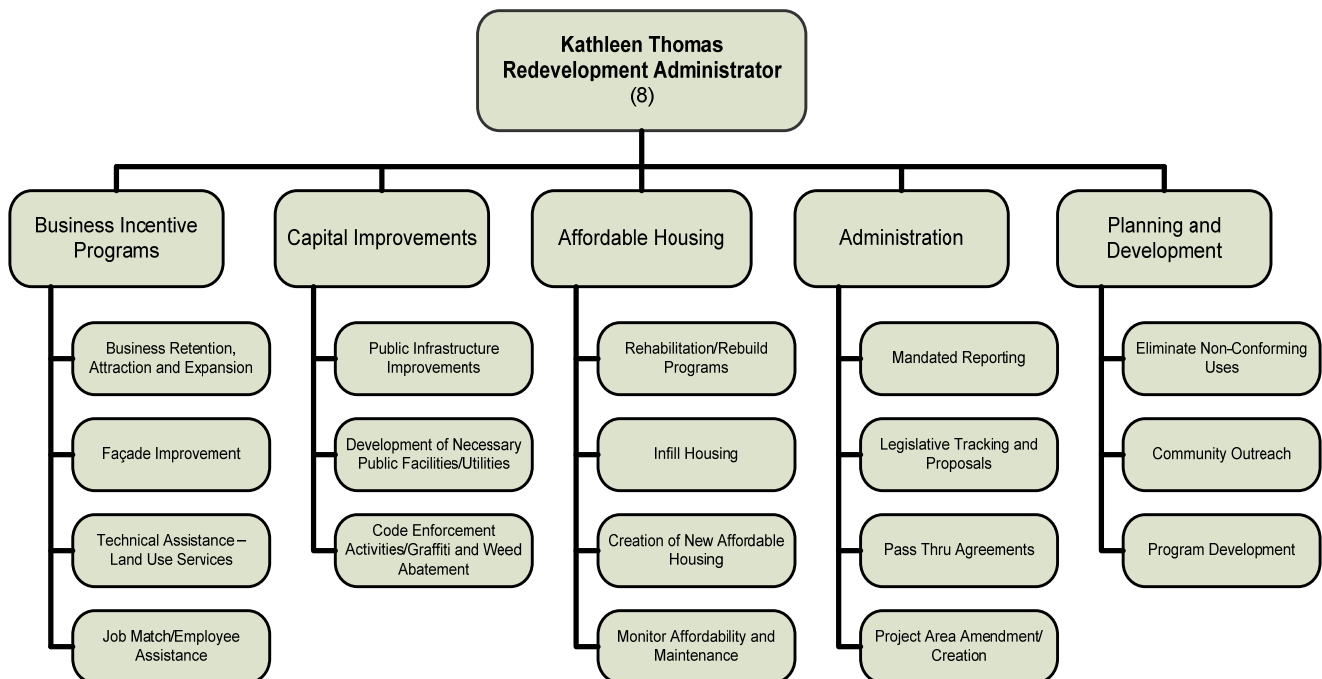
Kathleen Thomas
Redevelopment Administrator
(8)

Business Incentive Programs

Business Retention, Attraction and Expansion

Façade Improvement

Technical Assistance – Land Use Services

Job Match/Employee Assistance

Capital Improvements

Public Infrastructure Improvements

Development of Necessary Public Facilities/Utilities

Code Enforcement Activities/Graffiti and Weed Abatement

Affordable Housing

Rehabilitation/Rebuild Programs

Infill Housing

Creation of New Affordable Housing

Monitor Affordability and Maintenance

Administration

Mandated Reporting

Legislative Tracking and Proposals

Pass Thru Agreements

Project Area Amendment/ Creation

Planning and Development

Eliminate Non-Conforming Uses

Community Outreach

Program Development